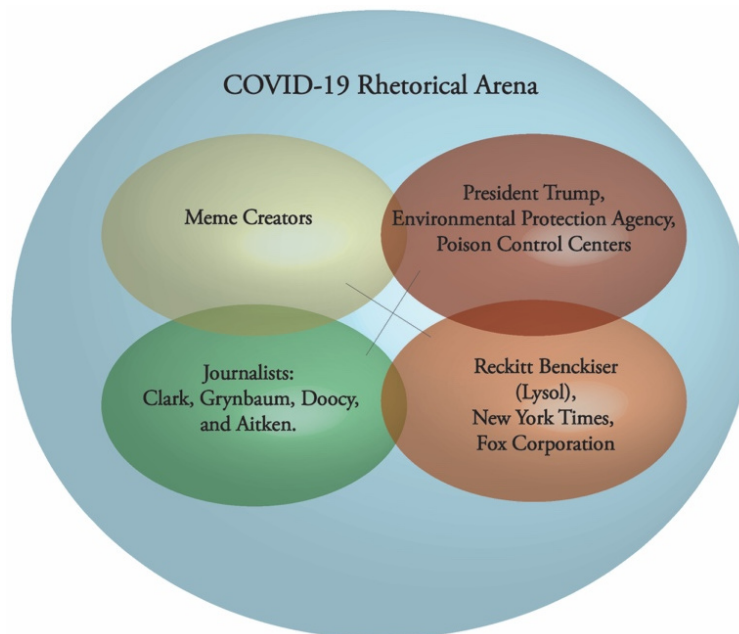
COVID-19 Rhetorical Arena

Meme Creators

President Trump, Environmental Protection Agency, Poison Control Centers

Journalists: Clark, Grynbaum, Doocy, and Aitken.

Reckitt Benckiser (Lysol), New York Times, Fox Corporation